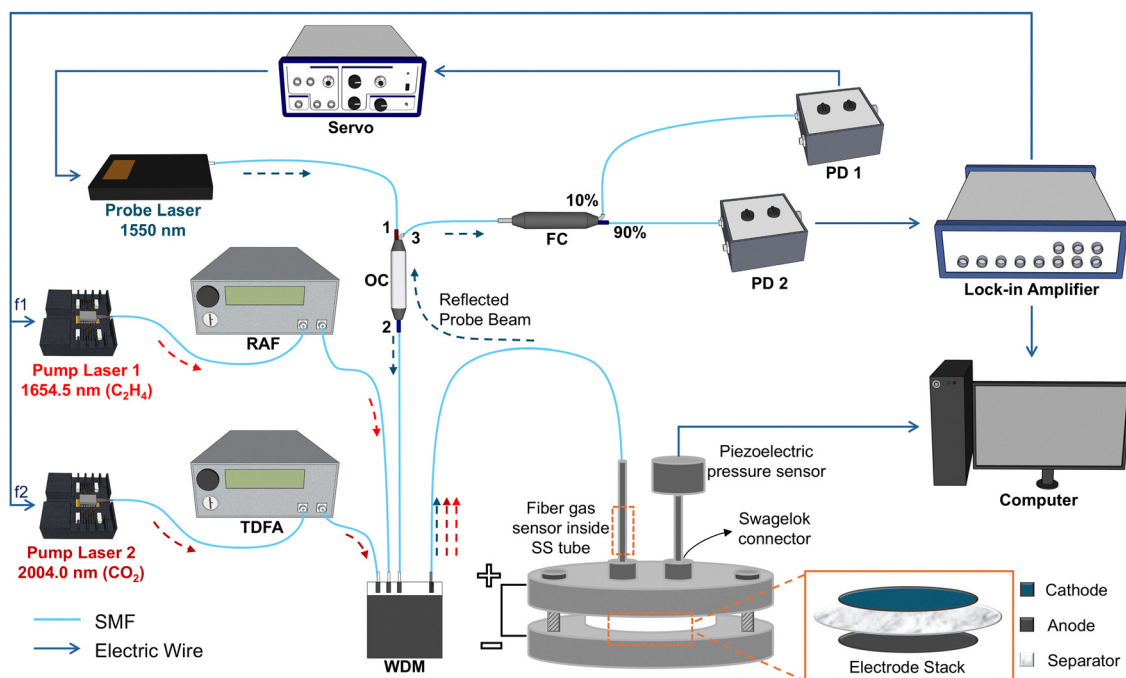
Servo

Probe Laser
1550 nm

PD 1

10%

FC

90%

PD 2

Lock-in Amplifier

1
3

OC

2

Reflected
Probe Beam

f1

Pump Laser 1
1654.5 nm ($C_2H_4$)

RAF

f2

Pump Laser 2
2004.0 nm ($CO_2$)

TDFA

WDM

Computer

Piezoelectric
pressure sensor

Fiber gas
sensor inside
SS tube

Swagelok
connector

+

−

Cathode

Anode

Separator

Electrode Stack

SMF

Electric Wire